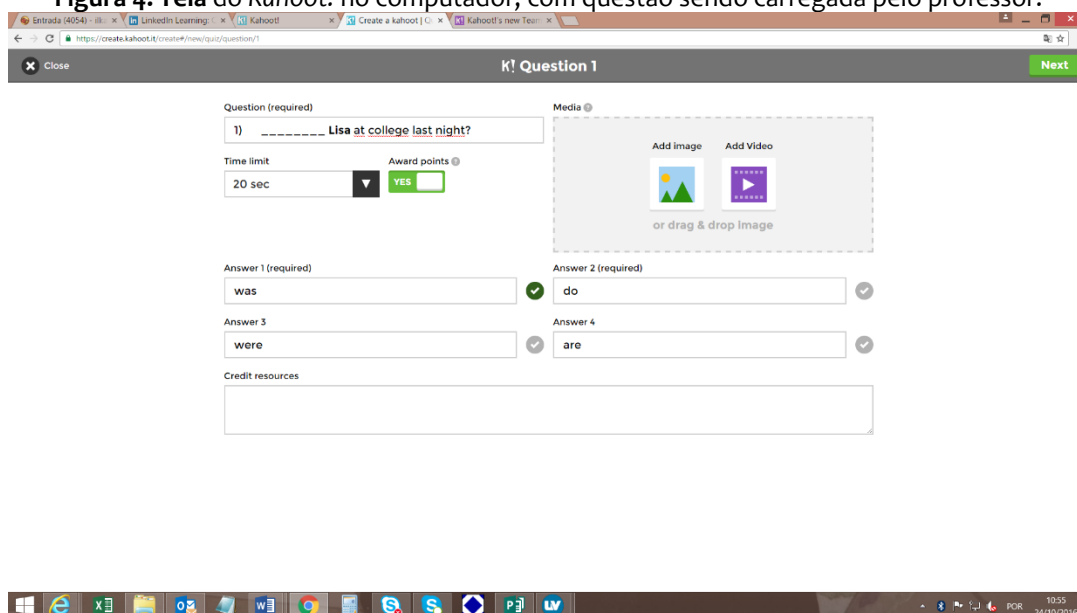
Figura 4: Tela do Kahoot! no computador, com questão sendo carregada pelo professor.

Entrada (4054) - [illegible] × LinkedIn Learning: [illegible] × Kahoot! × Create a kahoot | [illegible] × Kahoot!'s new Team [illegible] ×

https://create.kahoot.it/create#/new/quiz/question/1

Close

K! Question 1

Next

Question (required)

1) ________ Lisa at college last night?

Time limit

20 sec

Award points

YES

Media

Add image

Add Video

or drag & drop image

Answer 1 (required)

was

Answer 2 (required)

do

Answer 3

were

Answer 4

are

Credit resources

POR

10:55

24/10/2016